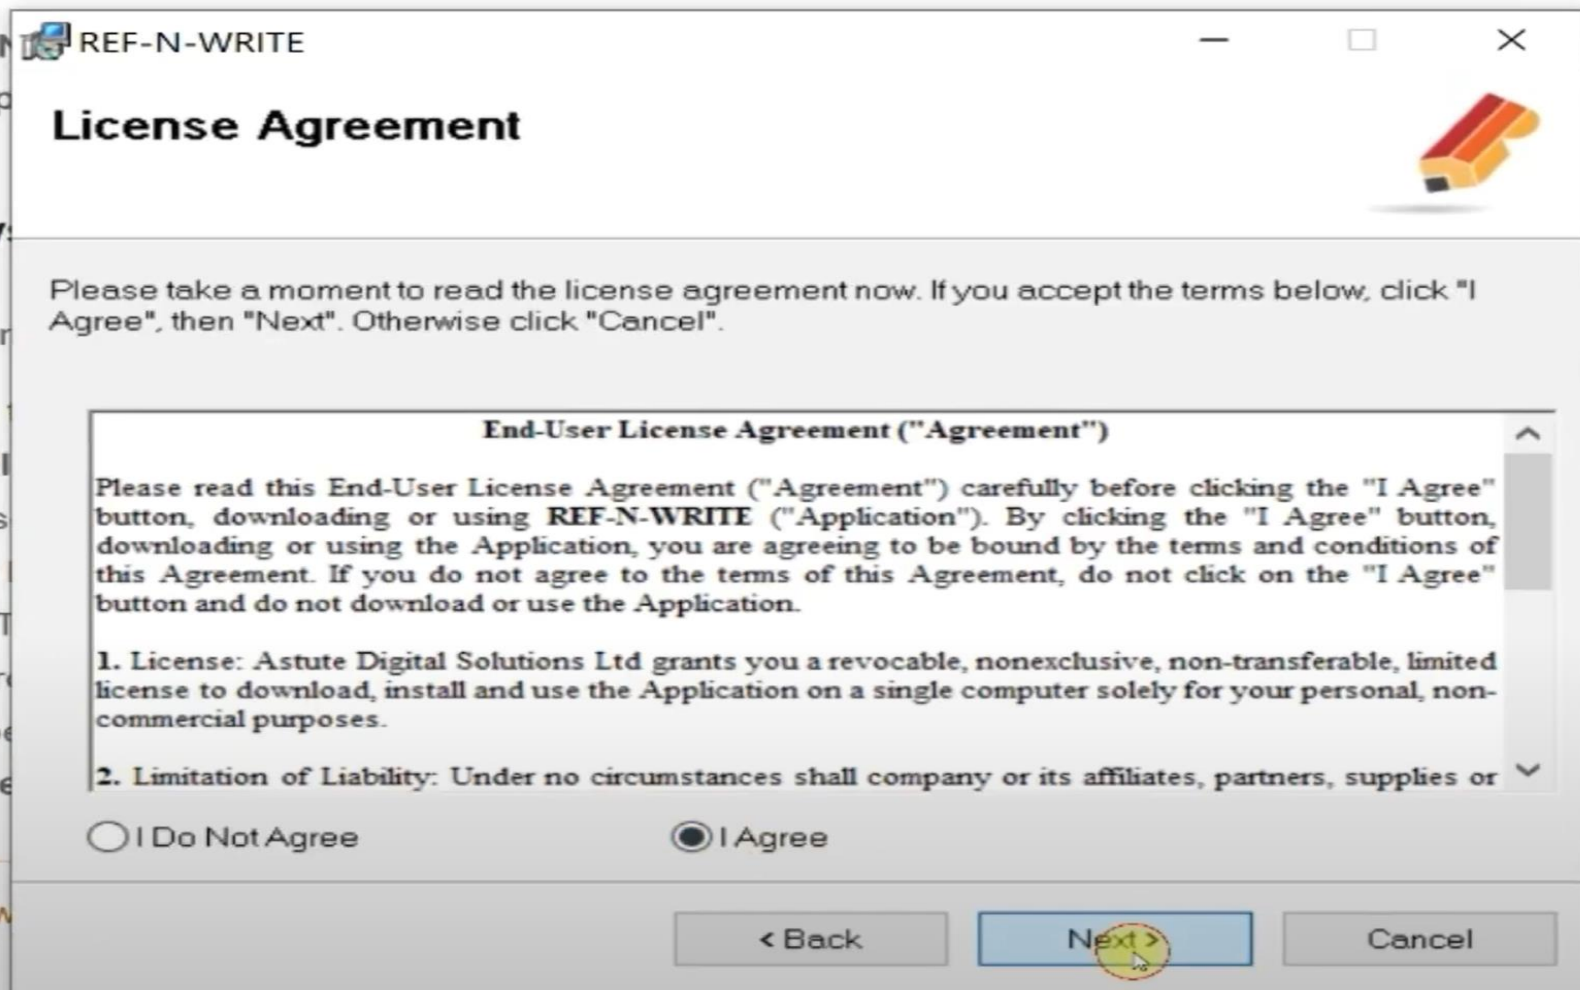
REF-N-WRITE

License Agreement

Please take a moment to read the license agreement now. If you accept the terms below, click "I Agree", then "Next". Otherwise click "Cancel".

End-User License Agreement ("Agreement")

Please read this End-User License Agreement ("Agreement") carefully before clicking the "I Agree" button, downloading or using REF-N-WRITE ("Application"). By clicking the "I Agree" button, downloading or using the Application, you are agreeing to be bound by the terms and conditions of this Agreement. If you do not agree to the terms of this Agreement, do not click on the "I Agree" button and do not download or use the Application.

1. License: Astute Digital Solutions Ltd grants you a revocable, nonexclusive, non-transferable, limited license to download, install and use the Application on a single computer solely for your personal, non-commercial purposes.

2. Limitation of Liability: Under no circumstances shall company or its affiliates, partners, supplies or

I Do Not Agree

I Agree

< Back

Next >

Cancel